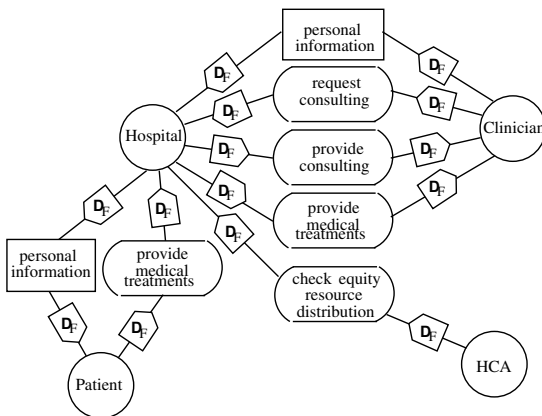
personal information

$D_F$

$D_F$

request consulting

$D_F$

$D_F$

Hospital

$D_F$

provide consulting

$D_F$

Clinician

$D_F$

provide medical treatments

$D_F$

$D_F$

$D_F$

$D_F$

personal information

provide medical treatments

check equity resource distribution

$D_F$

$D_F$

$D_F$

Patient

HCA